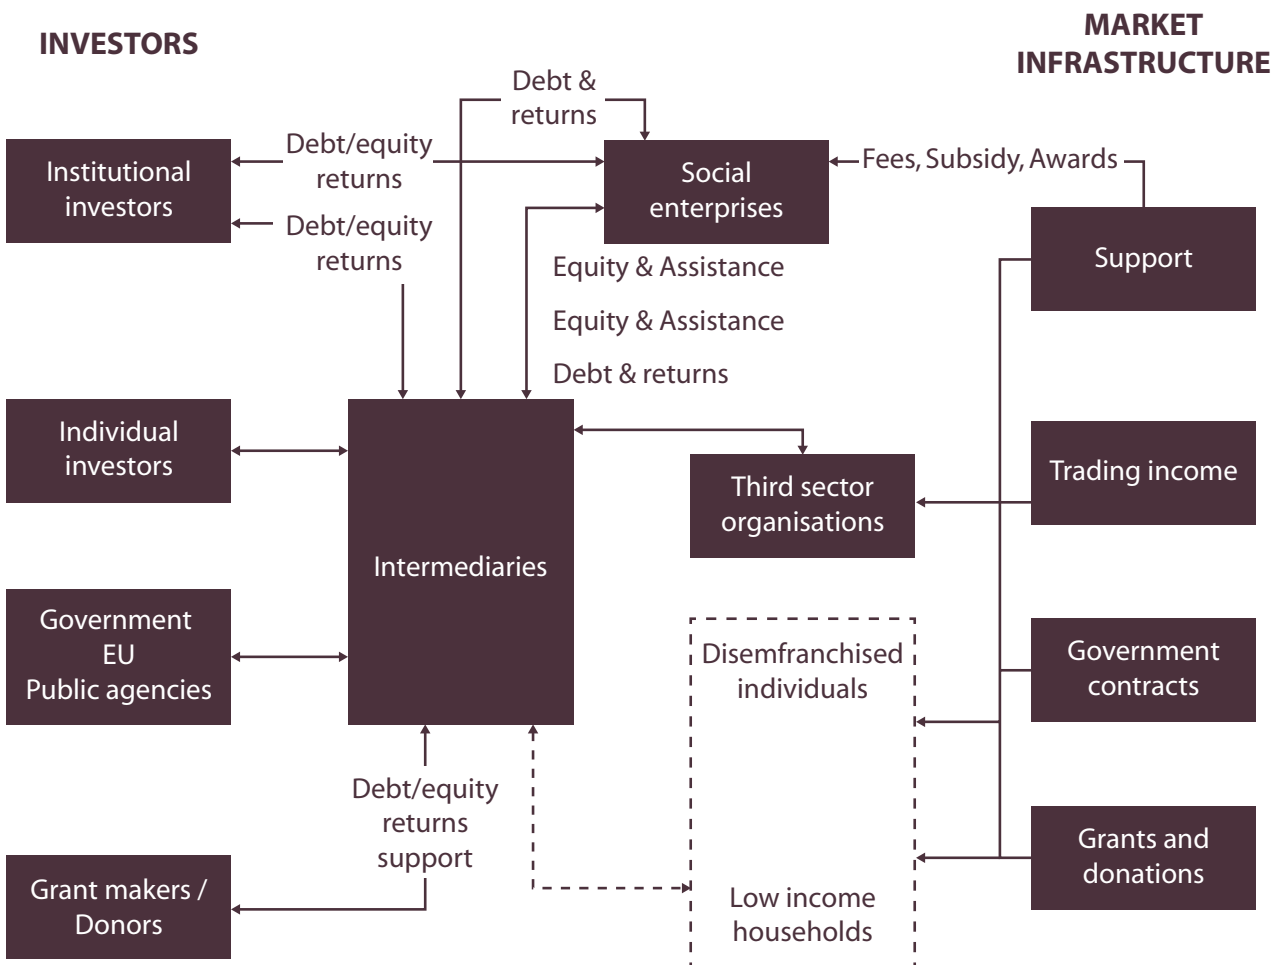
INVESTORS

MARKET INFRASTRUCTURE

Debt & returns

Institutional investors

Debt/equity returns

Debt/equity returns

Social enterprises

Fees, Subsidy, Awards

Support

Equity & Assistance

Equity & Assistance

Debt & returns

Individual investors

Intermediaries

Third sector organisations

Trading income

Government EU Public agencies

Disemfranchised individuals

Government contracts

Debt/equity returns support

Grants and donations

Grant makers / Donors

Low income households